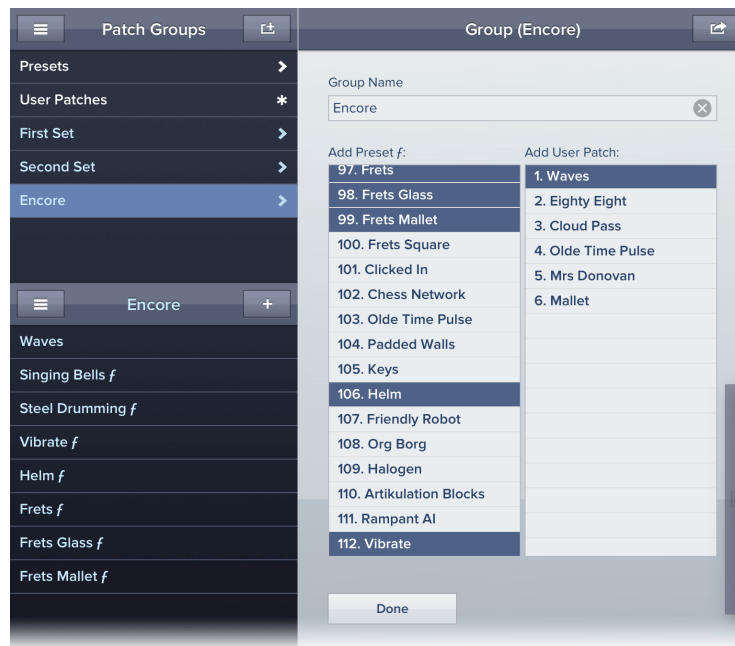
Patch Groups

Presets
User Patches *
First Set
Second Set
Encore

Encore +

Waves
Singing Bells ƒ
Steel Drumming ƒ
Vibrate ƒ
Helm ƒ
Frets ƒ
Frets Glass ƒ
Frets Mallet ƒ

Group (Encore)

Group Name
Encore

Add Preset ƒ:
97. Frets
98. Frets Glass
99. Frets Mallet
100. Frets Square
101. Clicked In
102. Chess Network
103. Olde Time Pulse
104. Padded Walls
105. Keys
106. Helm
107. Friendly Robot
108. Org Borg
109. Halogen
110. Artikulation Blocks
111. Rampant AI
112. Vibrate

Add User Patch:
1. Waves
2. Eighty Eight
3. Cloud Pass
4. Olde Time Pulse
5. Mrs Donovan
6. Mallet

Done